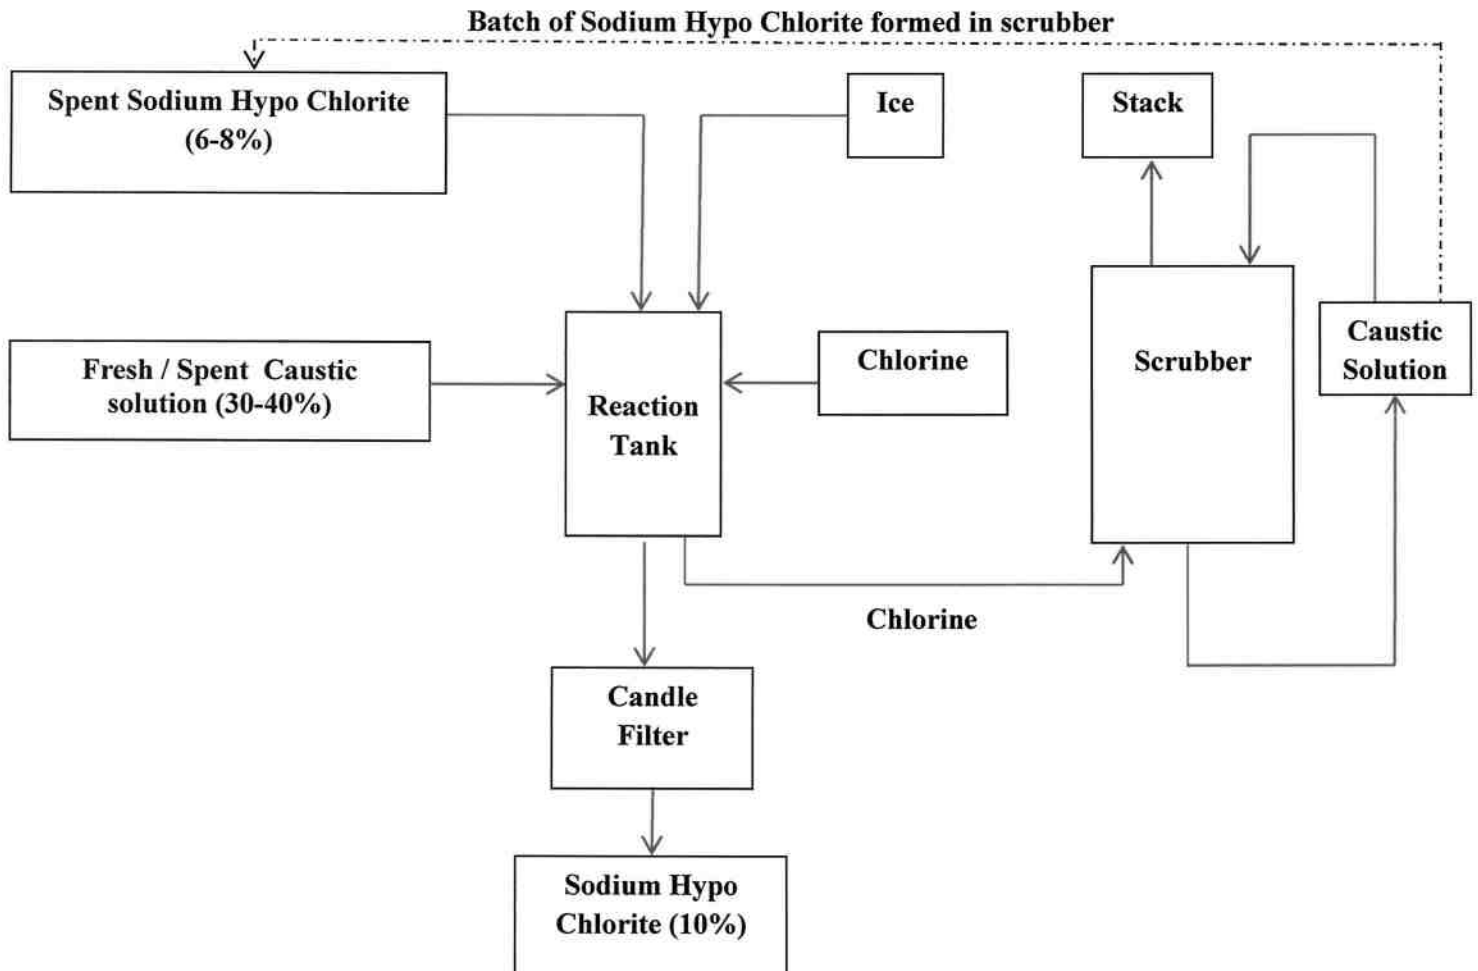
Batch of Sodium Hypo Chlorite formed in scrubber

Spent Sodium Hypo Chlorite (6-8%)

Ice

Stack

Fresh / Spent Caustic solution (30-40%)

Reaction Tank

Chlorine

Scrubber

Caustic Solution

Chlorine

Candle Filter

Sodium Hypo Chlorite (10%)